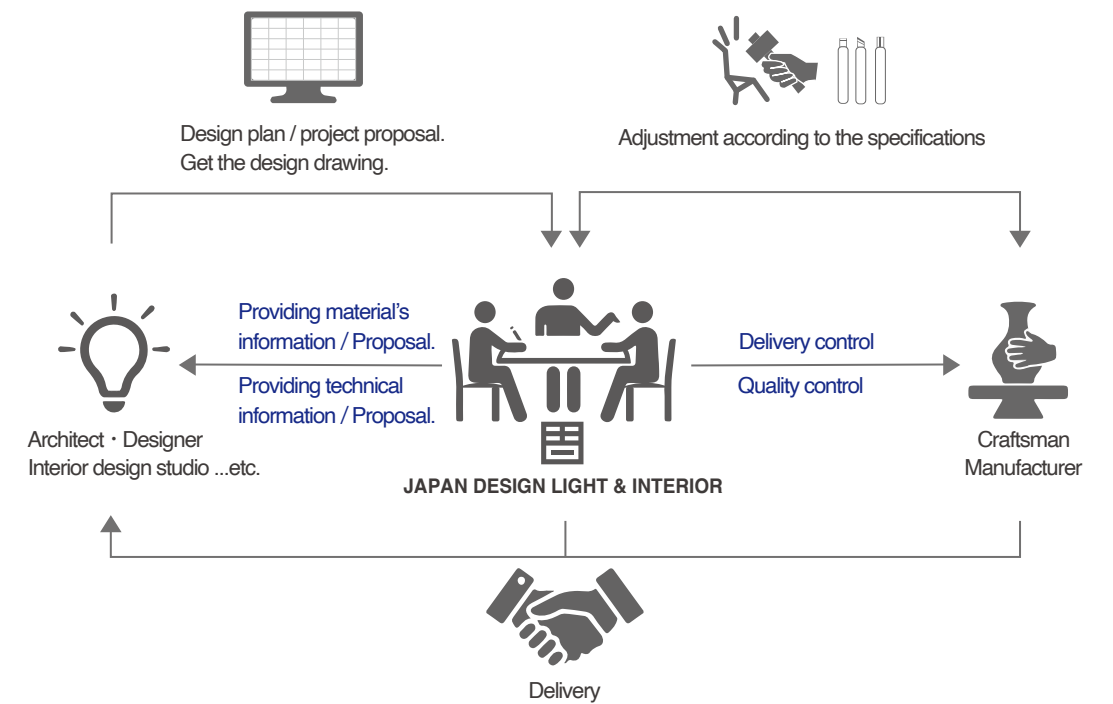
Design plan / project proposal.
Get the design drawing.

Adjustment according to the specifications

Providing material's information / Proposal.

Providing technical information / Proposal.

Delivery control

Quality control

Architect・Designer
Interior design studio ...etc.

JAPAN DESIGN LIGHT & INTERIOR

Craftsman
Manufacturer

Delivery